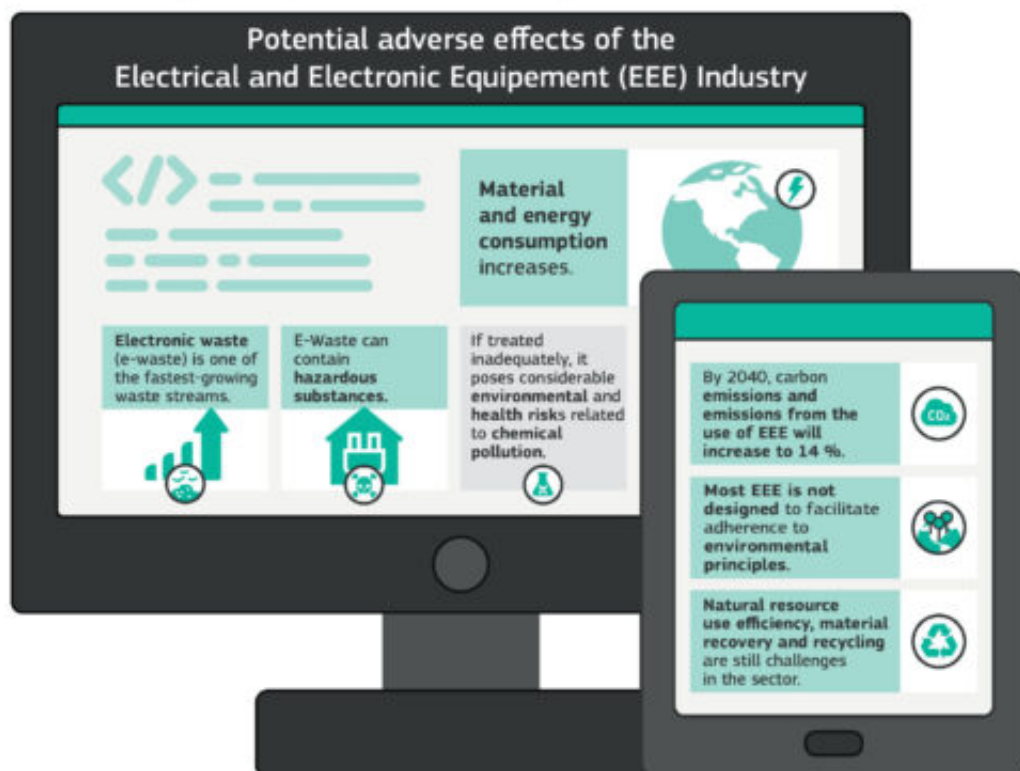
Potential adverse effects of the Electrical and Electronic Equipement (EEE) Industry

Material and energy consumption increases.

Electronic waste (e-waste) is one of the fastest-growing waste streams.

E-Waste can contain hazardous substances.

If treated inadequately, it poses considerable environmental and health risks related to chemical pollution.

By 2040, carbon emissions and emissions from the use of EEE will increase to 14 %.

$CO_2$

Most EEE is not designed to facilitate adherence to environmental principles.

Natural resource use efficiency, material recovery and recycling are still challenges in the sector.